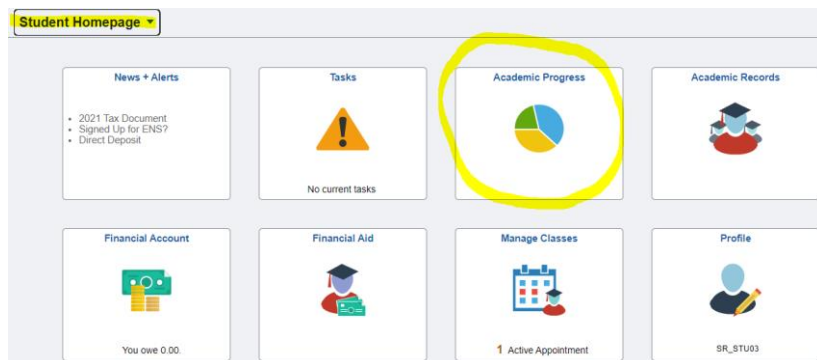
Student Homepage

News + Alerts

• 2021 Tax Document
• Signed Up for ENS?
• Direct Deposit

Tasks

No current tasks

Academic Progress

Academic Records

Financial Account

You owe 0.00.

Financial Aid

Manage Classes

1 Active Appointment

Profile

SR_STU03